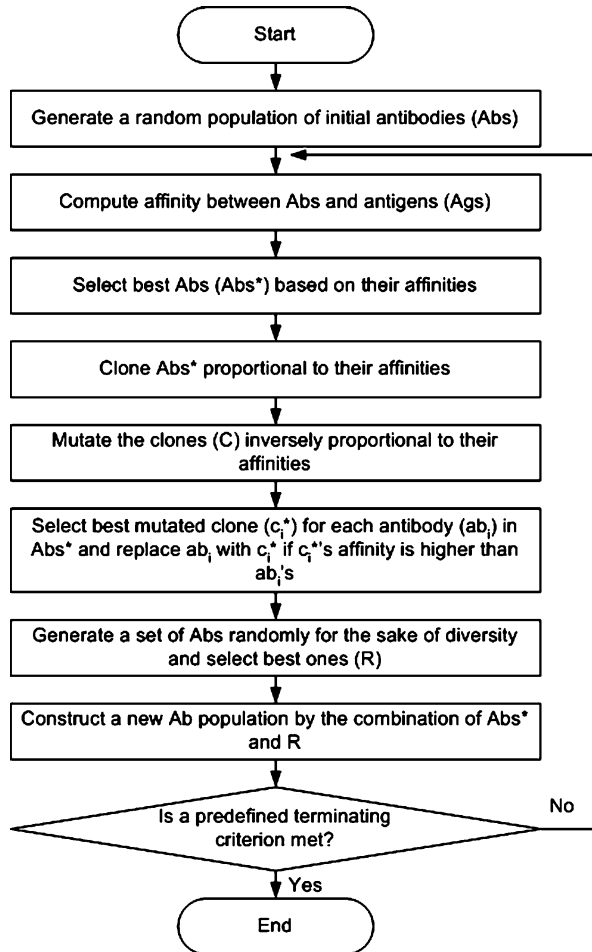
Start

Generate a random population of initial antibodies (Abs)

Compute affinity between Abs and antigens (Ags)

Select best Abs (Abs*) based on their affinities

Clone Abs* proportional to their affinities

Mutate the clones (C) inversely proportional to their affinities

Select best mutated clone ($c_i$*) for each antibody ($ab_i$) in Abs* and replace $ab_i$ with $c_i$* if $c_i$*'s affinity is higher than $ab_i$'s

Generate a set of Abs randomly for the sake of diversity and select best ones (R)

Construct a new Ab population by the combination of Abs* and R

Is a predefined terminating criterion met?

No

Yes

End